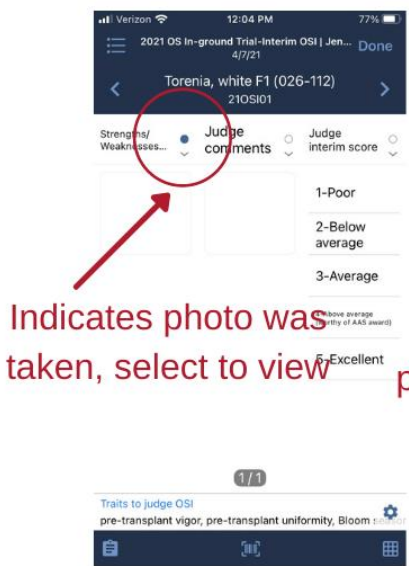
Verizon 12:04 PM 77%

2021 OS In-ground Trial-Interim OSI | Jen... 4/7/21 Done

Torenia, white F1 (026-112)
21OSI01

Strengths/ Weaknesses...

Judge comments

Judge interim score

1-Poor

2-Below average

3-Average

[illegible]bove average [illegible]rthy of AAS award)

5-Excellent

Indicates photo was taken, select to view

p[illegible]

1/1

Traits to judge OSI
pre-transplant vigor, pre-transplant uniformity, Bloom s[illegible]